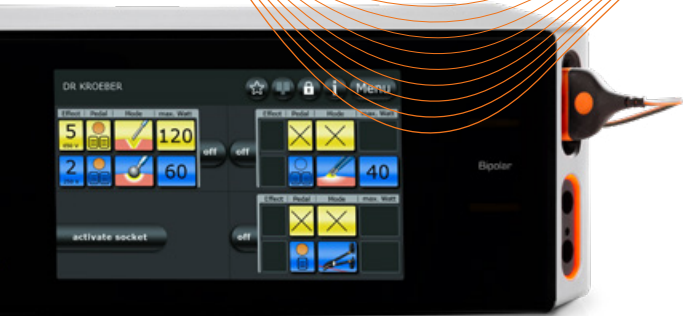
DR KROEBER

Menu

| Effect | Pedal | Mode | max. Watt |
|---|---|---|---|
| 5 | | | 120 |
| 2 | | | 60 |

off

off

| Effect | Pedal | Mode | max. Watt |
|---|---|---|---|
| | | | |
| | | | 40 |

activate socket

off

| Effect | Pedal | Mode | max. Watt |
|---|---|---|---|
| | | | |
| | | | |

Bipolar